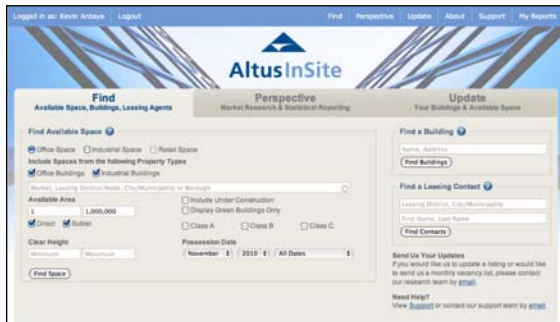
Logged in as: Kevin Antaya | Logout

Find Perspective Update About Support My Reports

AltusInSite

Find
Available Space, Buildings, Leasing Agents

Perspective
Market Research & Statistical Reporting

Update
Your Buildings & Available Space

Find Available Space

Office Space Industrial Space Retail Space

Include Spaces from the following Property Types

Office Buildings Industrial Buildings

Market, Leasing District/Node, City/Municipality or Borough

Available Area

1 1,000,000

Direct Sublet

Include Under Construction

Display Green Buildings Only

Class A Class B Class C

Clear Height

Minimum Maximum

Possession Date

November 2010 All Dates

Find Space

Find a Building

Name, Address

Find Buildings

Find a Leasing Contact

Leasing District, City/Municipality

First Name, Last Name

Find Contacts

Send Us Your Updates
If you would like us to update a listing or would like us to send us a monthly vacancy list, please contact our research team by email.

Need Help?
View Support or contact our support team by email.